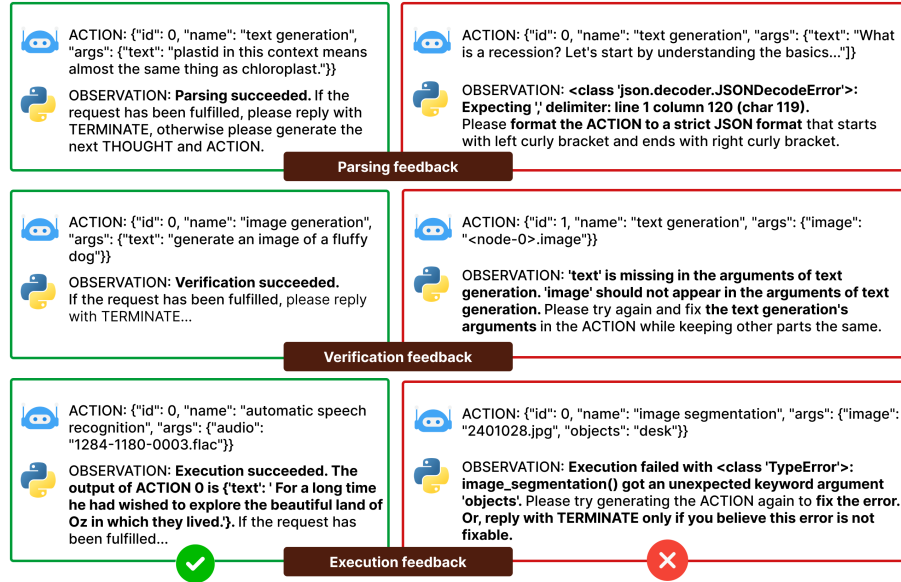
ACTION: {"id": 0, "name": "text generation", "args": {"text": "plastid in this context means almost the same thing as chloroplast."}}

OBSERVATION: **Parsing succeeded.** If the request has been fulfilled, please reply with TERMINATE, otherwise please generate the next THOUGHT and ACTION.

ACTION: {"id": 0, "name": "text generation", "args": {"text": "What is a recession? Let's start by understanding the basics..."]}

OBSERVATION: **<class 'json.decoder.JSONDecodeError'>: Expecting ',' delimiter: line 1 column 120 (char 119).** Please **format the ACTION to a strict JSON format** that starts with left curly bracket and ends with right curly bracket.

Parsing feedback

ACTION: {"id": 0, "name": "image generation", "args": {"text": "generate an image of a fluffy dog"}}

OBSERVATION: **Verification succeeded.** If the request has been fulfilled, please reply with TERMINATE...

ACTION: {"id": 1, "name": "text generation", "args": {"image": "<node-0>.image"}}

OBSERVATION: **'text' is missing in the arguments of text generation. 'image' should not appear in the arguments of text generation.** Please try again and fix **the text generation's arguments** in the ACTION while keeping other parts the same.

Verification feedback

ACTION: {"id": 0, "name": "automatic speech recognition", "args": {"audio": "1284-1180-0003.flac"}}

OBSERVATION: **Execution succeeded. The output of ACTION 0 is {'text': ' For a long time he had wished to explore the beautiful land of Oz in which they lived.'}.** If the request has been fulfilled...

ACTION: {"id": 0, "name": "image segmentation", "args": {"image": "2401028.jpg", "objects": "desk"}}

OBSERVATION: **Execution failed with <class 'TypeError'>: image_segmentation() got an unexpected keyword argument 'objects'.** Please try generating the ACTION again to **fix the error. Or, reply with TERMINATE only if you believe this error is not fixable.**

Execution feedback